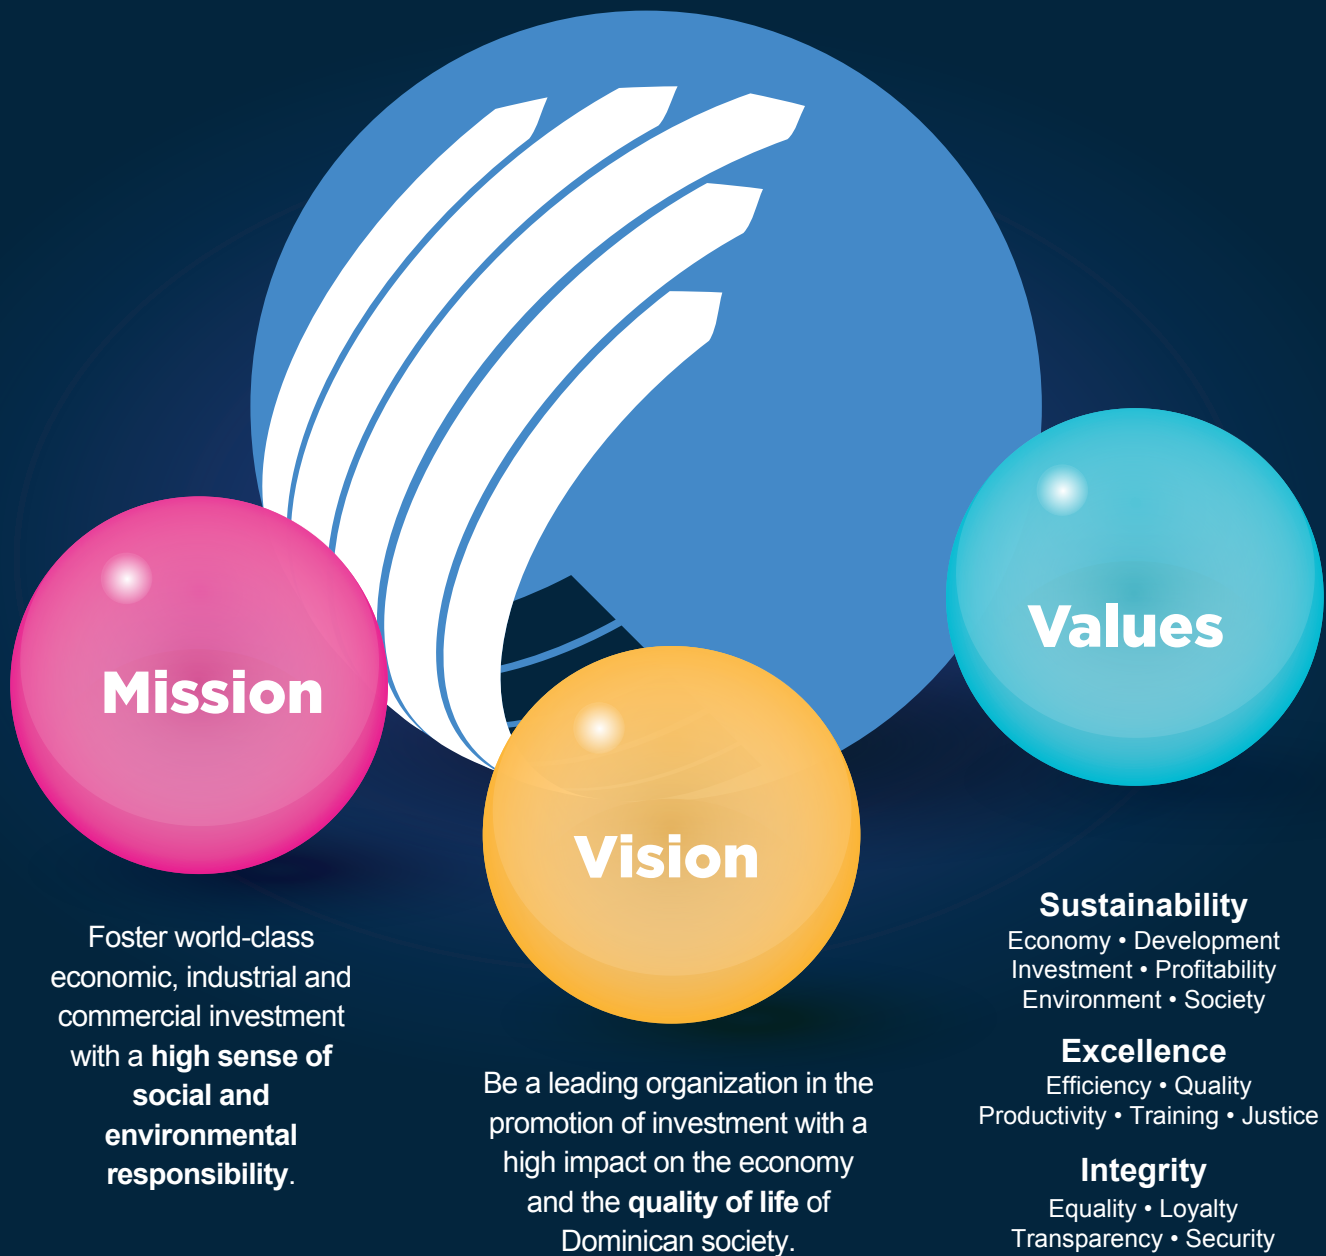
Mission

Vision

Values

Foster world-class economic, industrial and commercial investment with a **high sense of social and environmental responsibility**.

Be a leading organization in the promotion of investment with a high impact on the economy and the **quality of life** of Dominican society.

**Sustainability**
Economy • Development
Investment • Profitability
Environment • Society

**Excellence**
Efficiency • Quality
Productivity • Training • Justice

**Integrity**
Equality • Loyalty
Transparency • Security